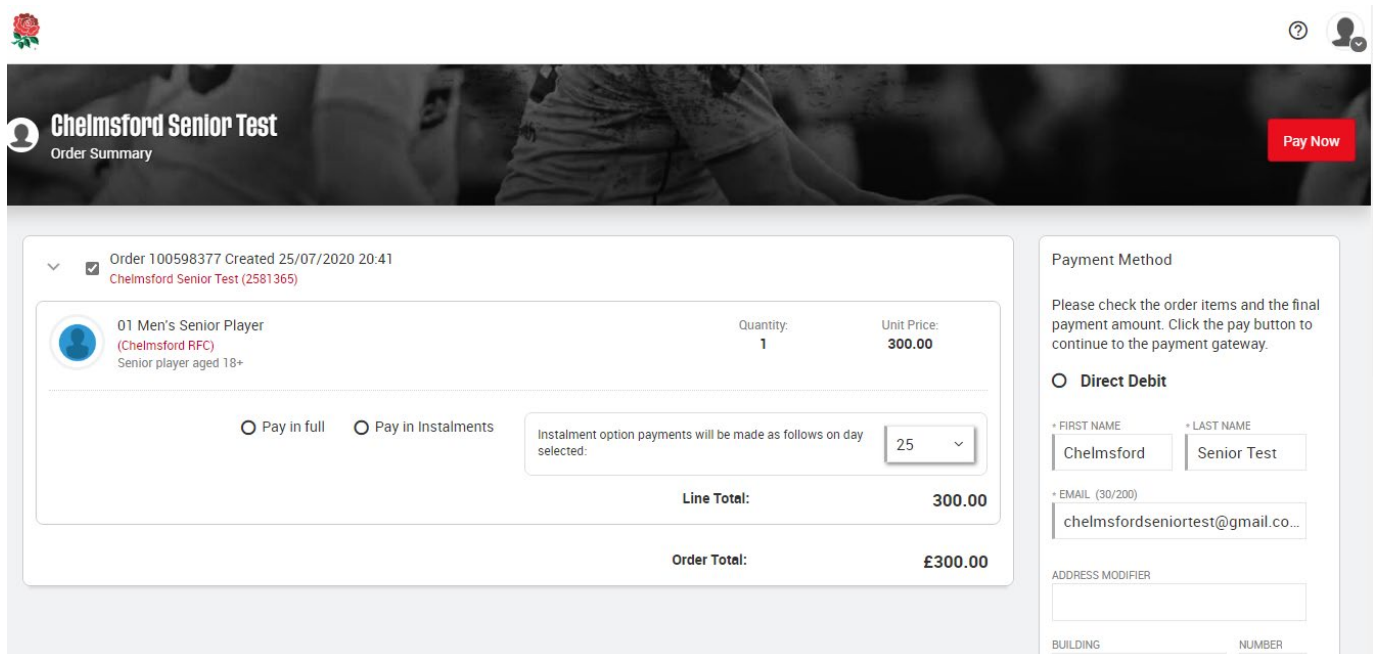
Chelmsford Senior Test
Order Summary

Pay Now

Order 100598377 Created 25/07/2020 20:41
Chelmsford Senior Test (2581365)

01 Men's Senior Player
(Chelmsford RFC)
Senior player aged 18+

Quantity:
1

Unit Price:
300.00

Pay in full

Pay in Instalments

Instalment option payments will be made as follows on day selected:

25

Line Total:
300.00

Order Total:
£300.00

Payment Method

Please check the order items and the final payment amount. Click the pay button to continue to the payment gateway.

Direct Debit

* FIRST NAME
Chelmsford

* LAST NAME
Senior Test

* EMAIL (30/200)
chelmsfordseniortest@gmail.co...

ADDRESS MODIFIER

BUILDING

NUMBER